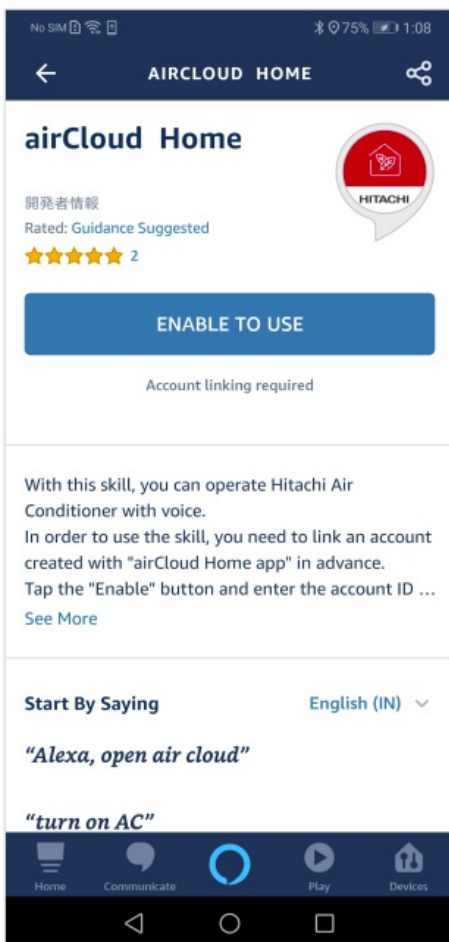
No SIM 75% 1:08

AIRCLOUD HOME

airCloud Home

HITACHI

開発者情報
Rated: Guidance Suggested
2

ENABLE TO USE

Account linking required

With this skill, you can operate Hitachi Air Conditioner with voice.
In order to use the skill, you need to link an account created with "airCloud Home app" in advance.
Tap the "Enable" button and enter the account ID …
See More

Start By Saying
English (IN)

“Alexa, open air cloud”

“turn on AC”

Home
Communicate
Play
Devices